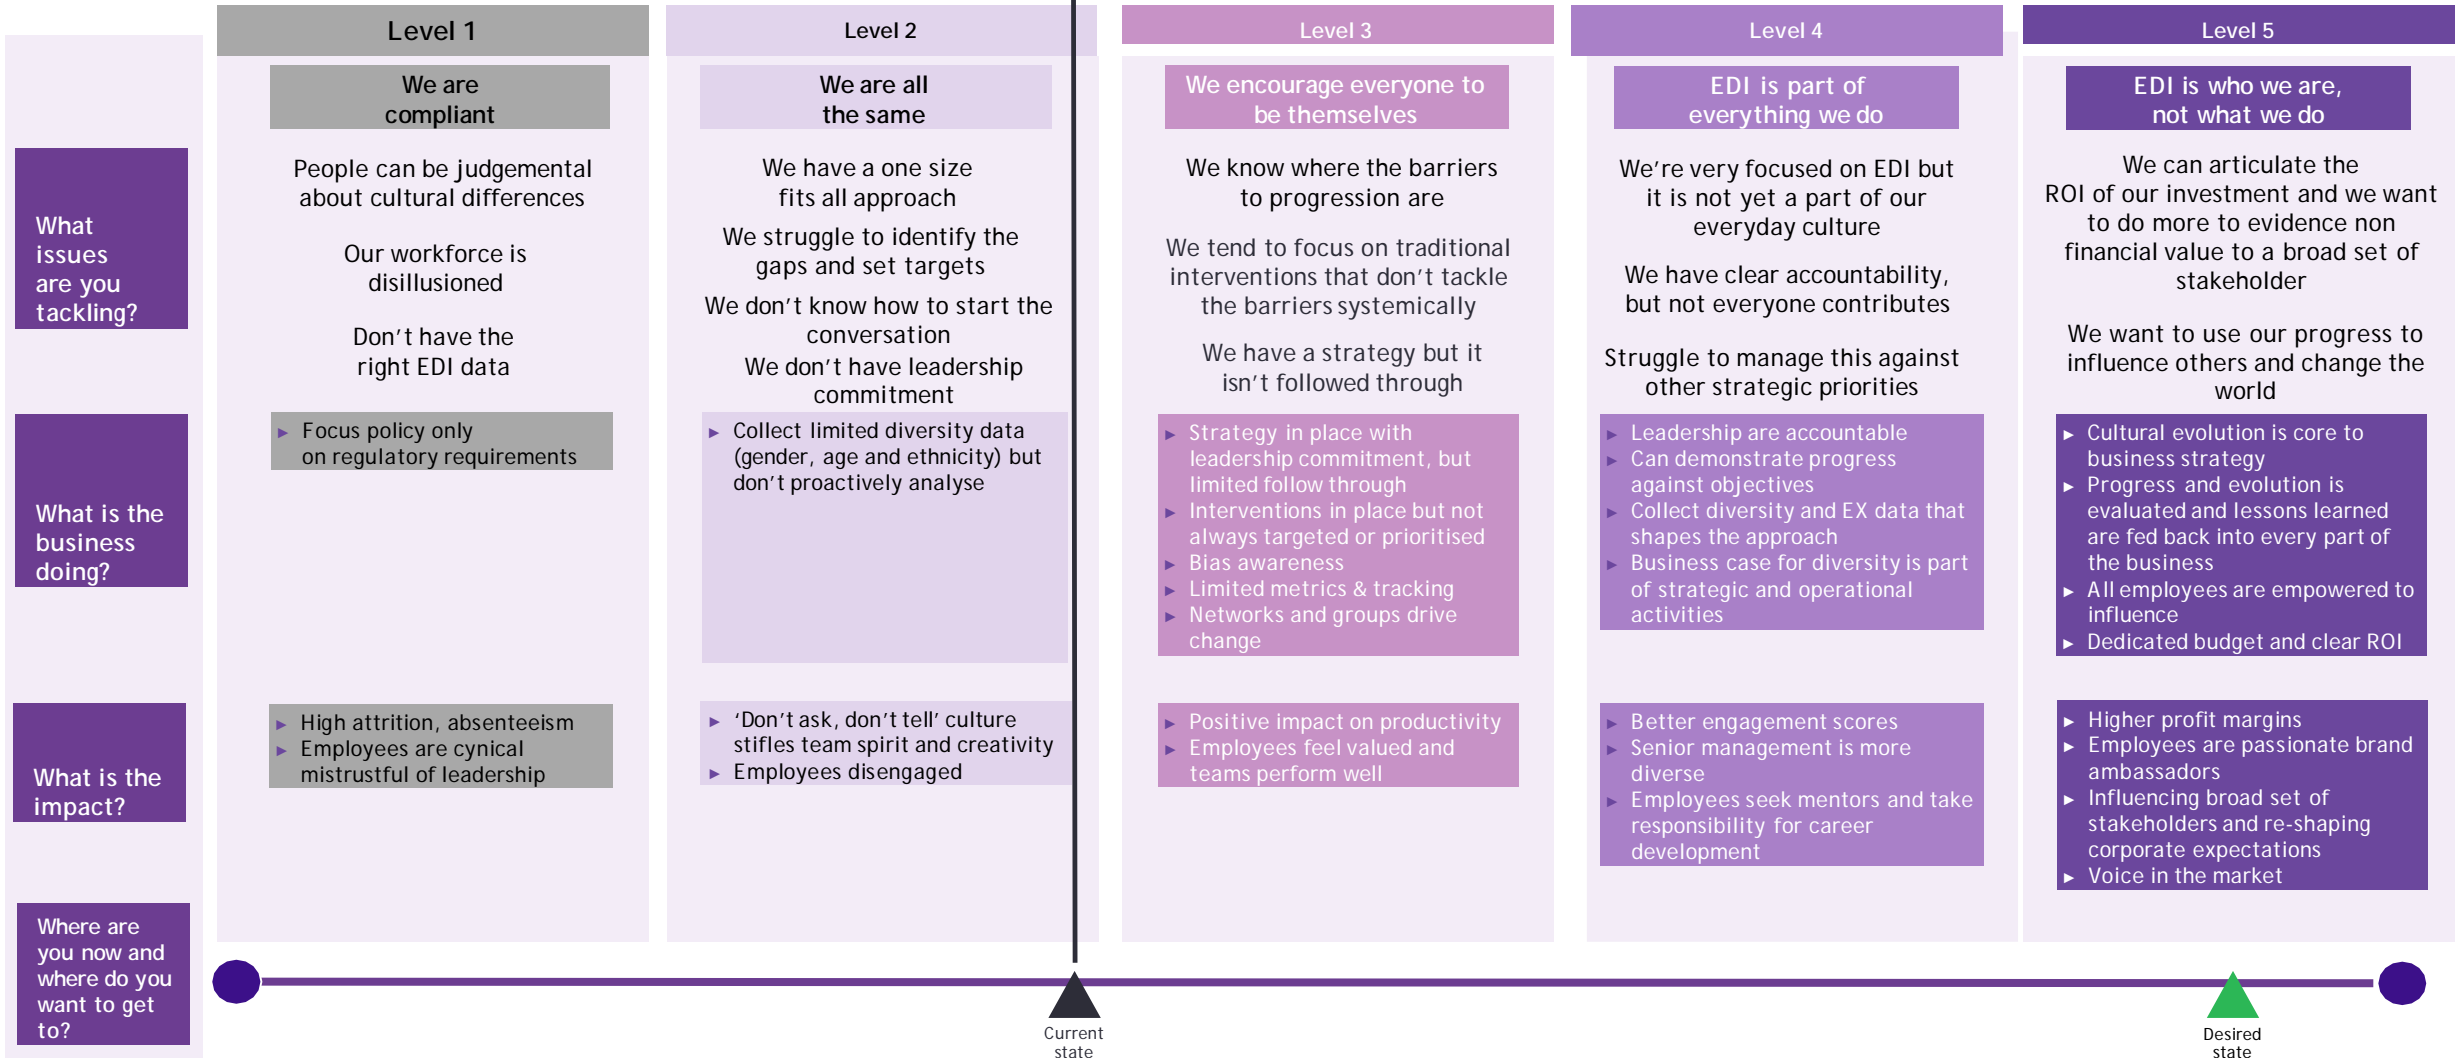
| | Level 1 | Level 2 | Level 3 | Level 4 | Level 5 |
|---|---|---|---|---|---|
| | We are compliant | We are all the same | We encourage everyone to be themselves | EDI is part of everything we do | EDI is who we are, not what we do |
| What issues are you tackling? | People can be judgemental about cultural differences<br><br>Our workforce is disillusioned<br><br>Don't have the right EDI data | We have a one size fits all approach<br><br>We struggle to identify the gaps and set targets<br><br>We don't know how to start the conversation<br><br>We don't have leadership commitment | We know where the barriers to progression are<br><br>We tend to focus on traditional interventions that don't tackle the barriers systemically<br><br>We have a strategy but it isn't followed through | We're very focused on EDI but it is not yet a part of our everyday culture<br><br>We have clear accountability, but not everyone contributes<br><br>Struggle to manage this against other strategic priorities | We can articulate the ROI of our investment and we want to do more to evidence non financial value to a broad set of stakeholder<br><br>We want to use our progress to influence others and change the world |
| What is the business doing? | ▸ Focus policy only on regulatory requirements | ▸ Collect limited diversity data (gender, age and ethnicity) but don't proactively analyse | ▸ Strategy in place with leadership commitment, but limited follow through<br>▸ Interventions in place but not always targeted or prioritised<br>▸ Bias awareness<br>▸ Limited metrics & tracking<br>▸ Networks and groups drive change | ▸ Leadership are accountable<br>▸ Can demonstrate progress against objectives<br>▸ Collect diversity and EX data that shapes the approach<br>▸ Business case for diversity is part of strategic and operational activities | ▸ Cultural evolution is core to business strategy<br>▸ Progress and evolution is evaluated and lessons learned are fed back into every part of the business<br>▸ All employees are empowered to influence<br>▸ Dedicated budget and clear ROI |
| What is the impact? | ▸ High attrition, absenteeism<br>▸ Employees are cynical mistrustful of leadership | ▸ 'Don't ask, don't tell' culture stifles team spirit and creativity<br>▸ Employees disengaged | ▸ Positive impact on productivity<br>▸ Employees feel valued and teams perform well | ▸ Better engagement scores<br>▸ Senior management is more diverse<br>▸ Employees seek mentors and take responsibility for career development | ▸ Higher profit margins<br>▸ Employees are passionate brand ambassadors<br>▸ Influencing broad set of stakeholders and re-shaping corporate expectations<br>▸ Voice in the market |

Where are you now and where do you want to get to?

Current state

Desired state